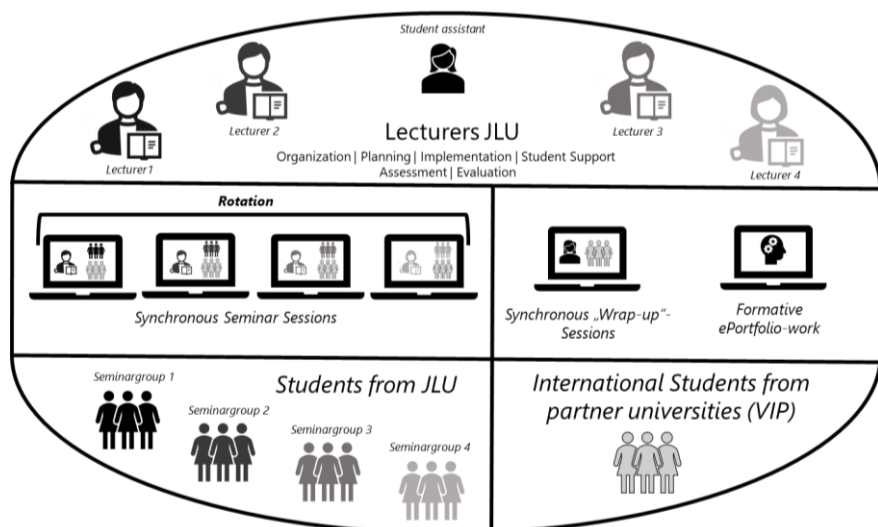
Student assistant

Lecturer1

Lecturer 2

Lecturers JLU

Organization | Planning | Implementation | Student Support
Assessment | Evaluation

Lecturer 3

Lecturer 4

Rotation

Synchronous Seminar Sessions

Synchronous „Wrap-up"-Sessions

Formative ePortfolio-work

Seminargroup 1

Seminargroup 2

Seminargroup 3

Seminargroup 4

Students from JLU

International Students from partner universities (VIP)